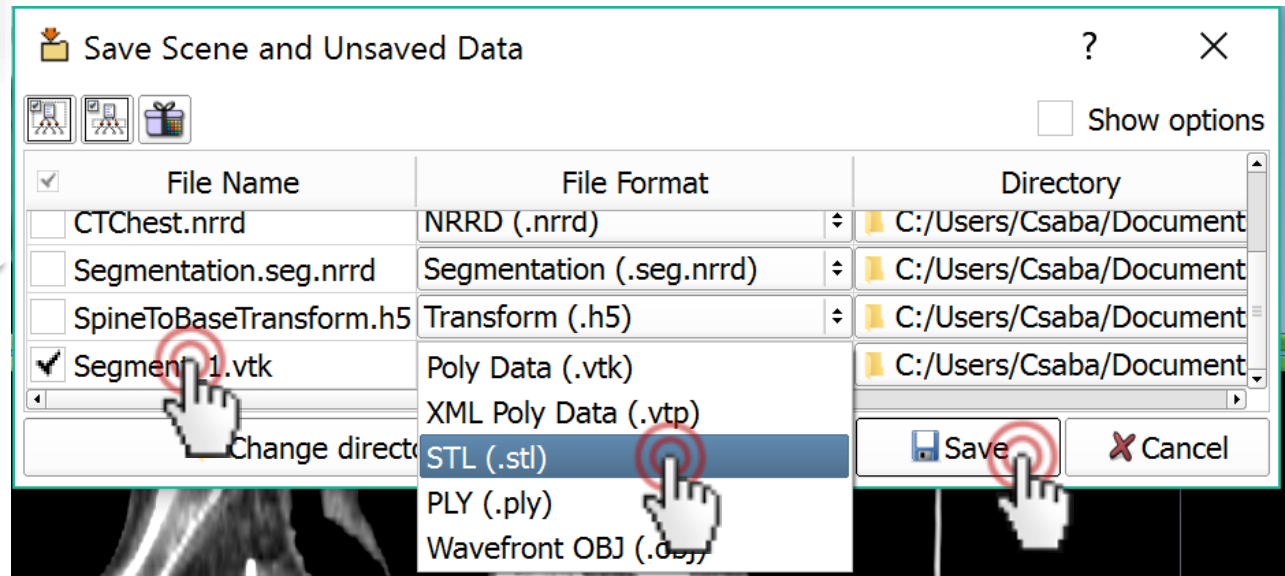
Save Scene and Unsaved Data

?

Show options

| File Name | File Format | Directory |
|---|---|---|
| CTChest.nrrd | NRRD (.nrrd) | C:/Users/Csaba/Document |
| Segmentation.seg.nrrd | Segmentation (.seg.nrrd) | C:/Users/Csaba/Document |
| SpineToBaseTransform.h5 | Transform (.h5) | C:/Users/Csaba/Document |
| Segment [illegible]1.vtk | Poly Data (.vtk) | C:/Users/Csaba/Document |

XML Poly Data (.vtp)
STL (.stl)
PLY (.ply)
Wavefront OBJ (.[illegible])

Change directo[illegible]

Save

Cancel